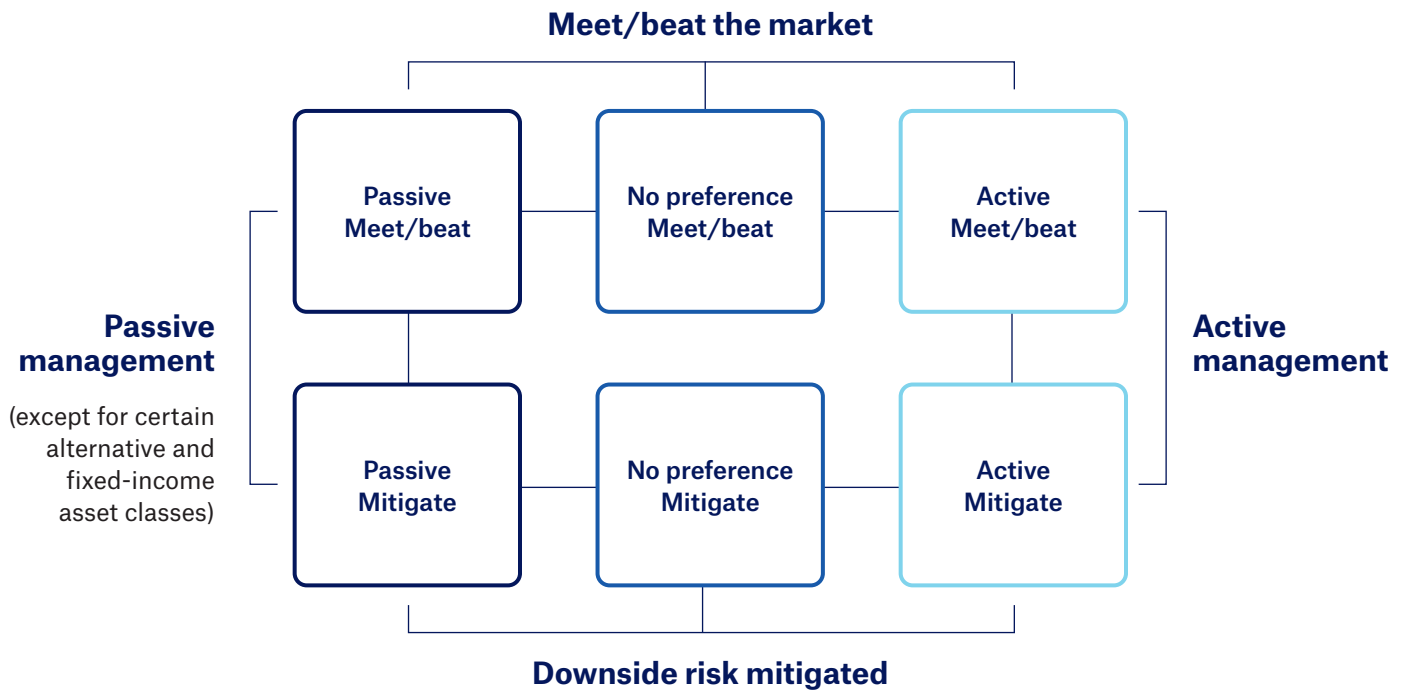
Meet/beat the market

Passive management

(except for certain alternative and fixed-income asset classes)

Passive
Meet/beat

No preference
Meet/beat

Active
Meet/beat

Active management

Passive
Mitigate

No preference
Mitigate

Active
Mitigate

Downside risk mitigated